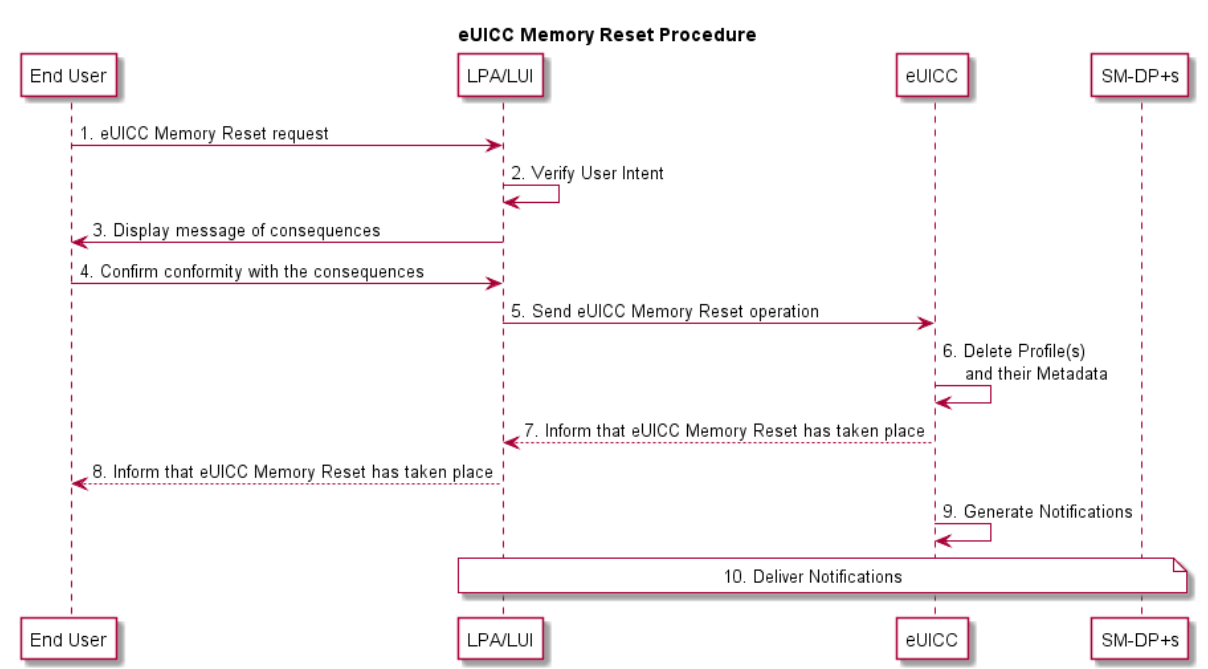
eUICC Memory Reset Procedure

End User

LPA/LUI

eUICC

SM-DP+s

1. eUICC Memory Reset request

2. Verify User Intent

3. Display message of consequences

4. Confirm conformity with the consequences

5. Send eUICC Memory Reset operation

6. Delete Profile(s) and their Metadata

7. Inform that eUICC Memory Reset has taken place

8. Inform that eUICC Memory Reset has taken place

9. Generate Notifications

10. Deliver Notifications

End User

LPA/LUI

eUICC

SM-DP+s